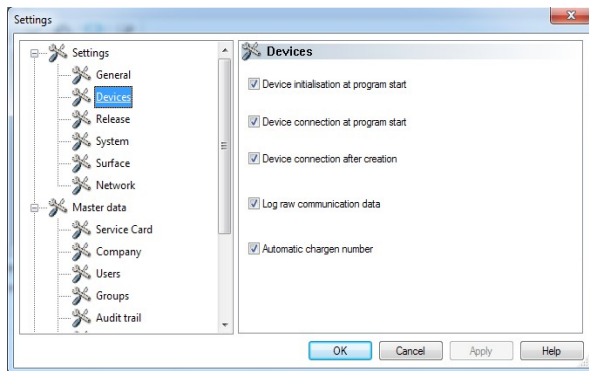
Settings

Settings
General
Devices
Release
System
Surface
Network
Master data
Service Card
Company
Users
Groups
Audit trail

Devices

Device initialisation at program start

Device connection at program start

Device connection after creation

Log raw communication data

Automatic chargen number

OK
Cancel
Apply
Help